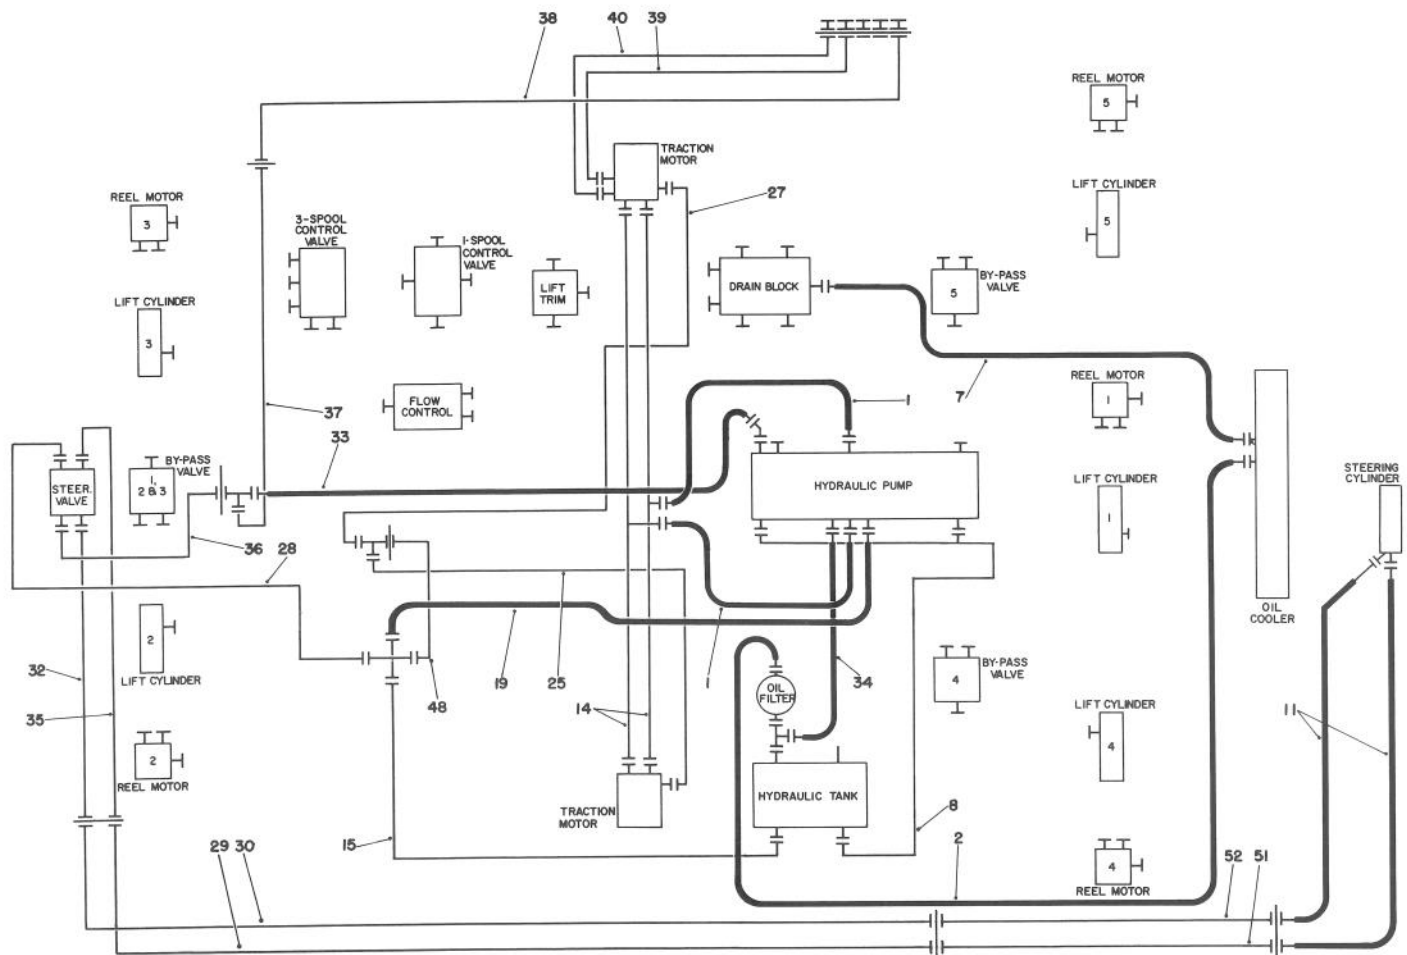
38
40
39
REEL MOTOR
5
TRACTION MOTOR
LIFT CYLINDER
5
REEL MOTOR
3
27
3-SPOOL CONTROL VALVE
1-SPOOL CONTROL VALVE
LIFT TRIM
DRAIN BLOCK
BY-PASS VALVE
5
LIFT CYLINDER
3
7
REEL MOTOR
1
37
1
FLOW CONTROL
33
STEER. VALVE
BY-PASS VALVE
1, 2 & 3
HYDRAULIC PUMP
LIFT CYLINDER
1
STEERING CYLINDER
36
28
OIL COOLER
2
LIFT CYLINDER
19
25
1
34
OIL FILTER
BY-PASS VALVE
4
32
35
48
14
LIFT CYLINDER
4
11
2
REEL MOTOR
TRACTION MOTOR
HYDRAULIC TANK
8
15
29
30
2
4
REEL MOTOR
52
51